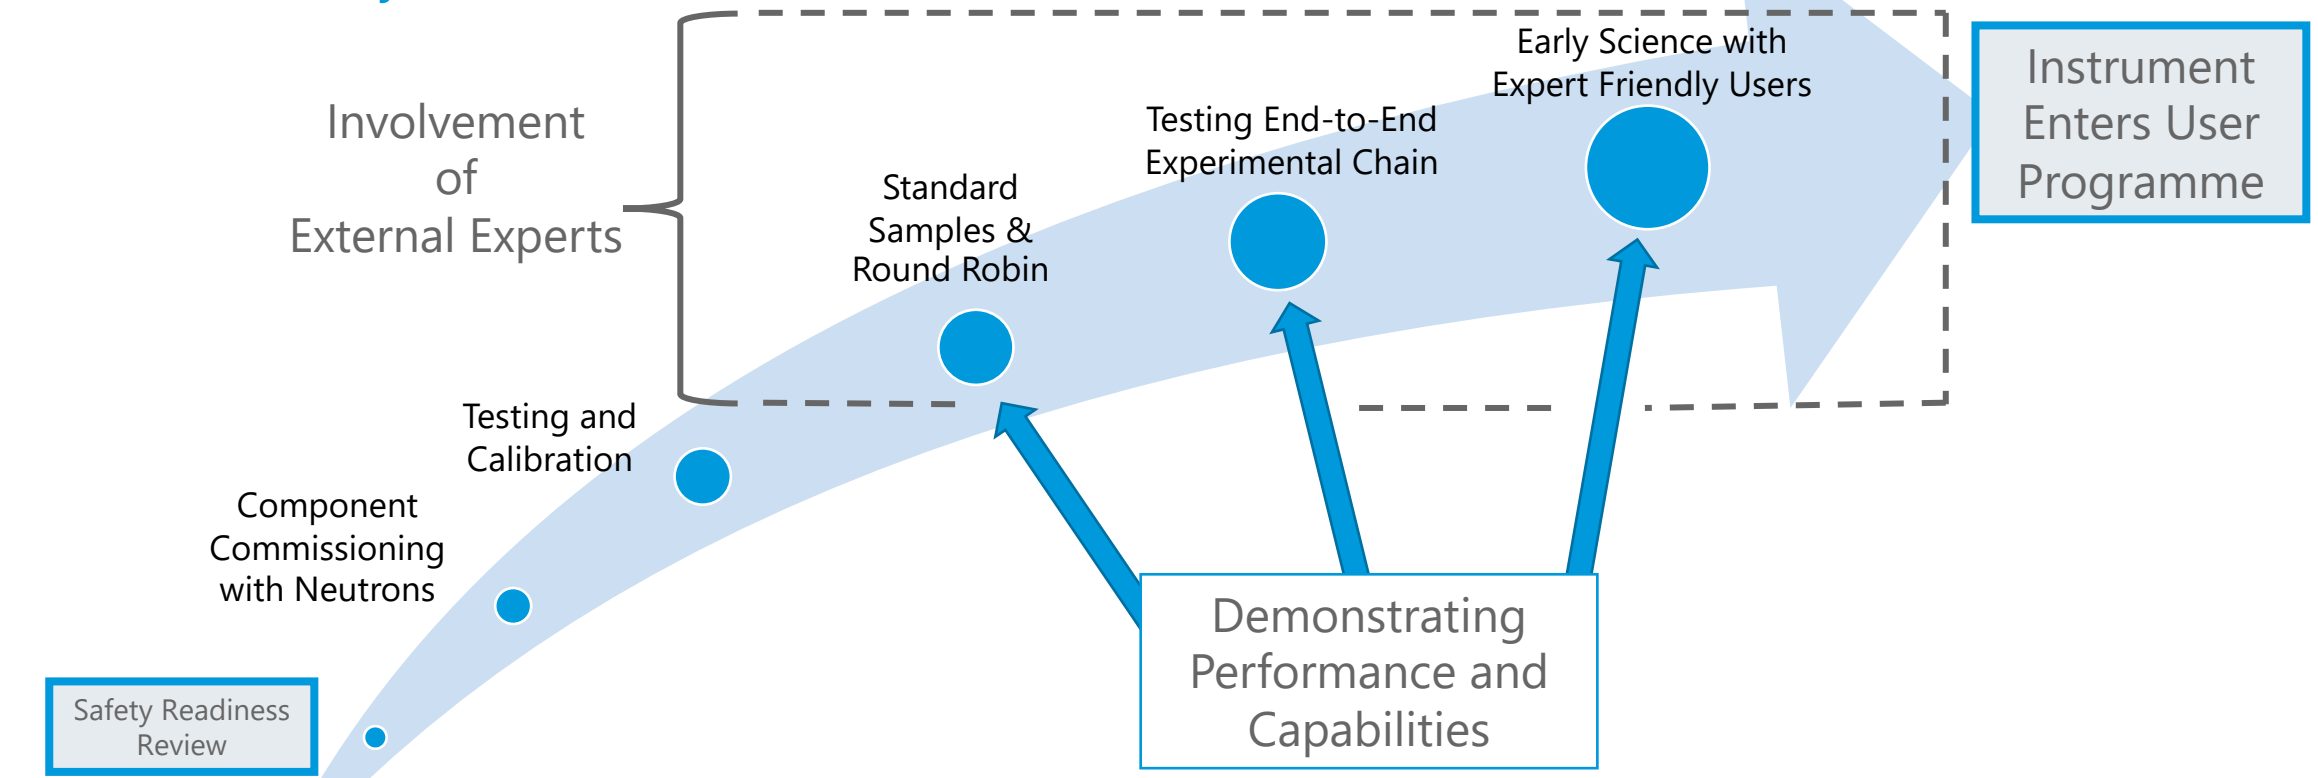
Involvement of External Experts

Early Science with Expert Friendly Users

Instrument Enters User Programme

Testing End-to-End Experimental Chain

Standard Samples & Round Robin

Testing and Calibration

Component Commissioning with Neutrons

Safety Readiness Review

Demonstrating Performance and Capabilities